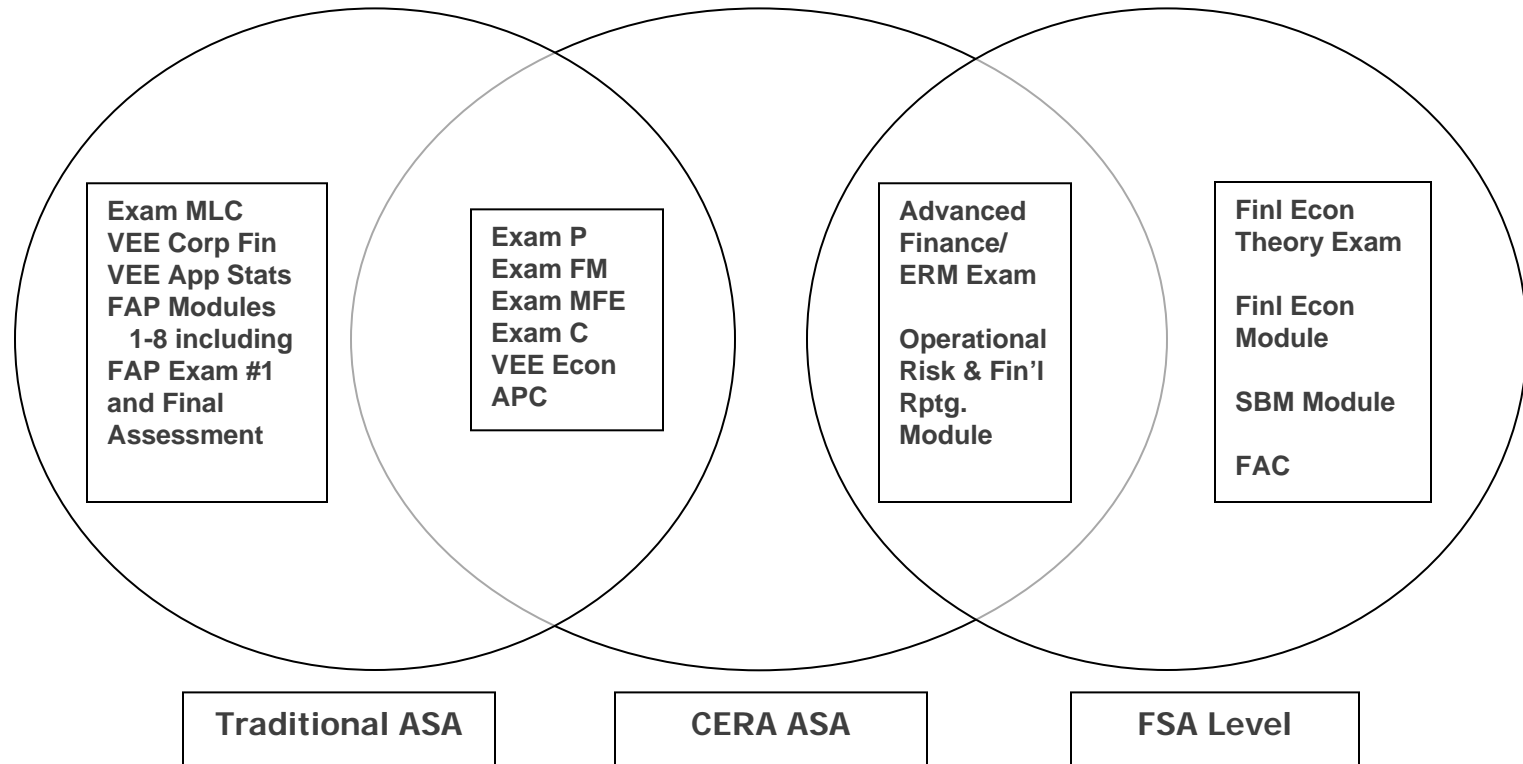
Exam MLC
VEE Corp Fin
VEE App Stats
FAP Modules
1-8 including
FAP Exam #1
and Final
Assessment

Exam P
Exam FM
Exam MFE
Exam C
VEE Econ
APC

Advanced
Finance/
ERM Exam

Operational
Risk & Fin'l
Rptg.
Module

Finl Econ
Theory Exam

Finl Econ
Module

SBM Module

FAC

Traditional ASA

CERA ASA

FSA Level